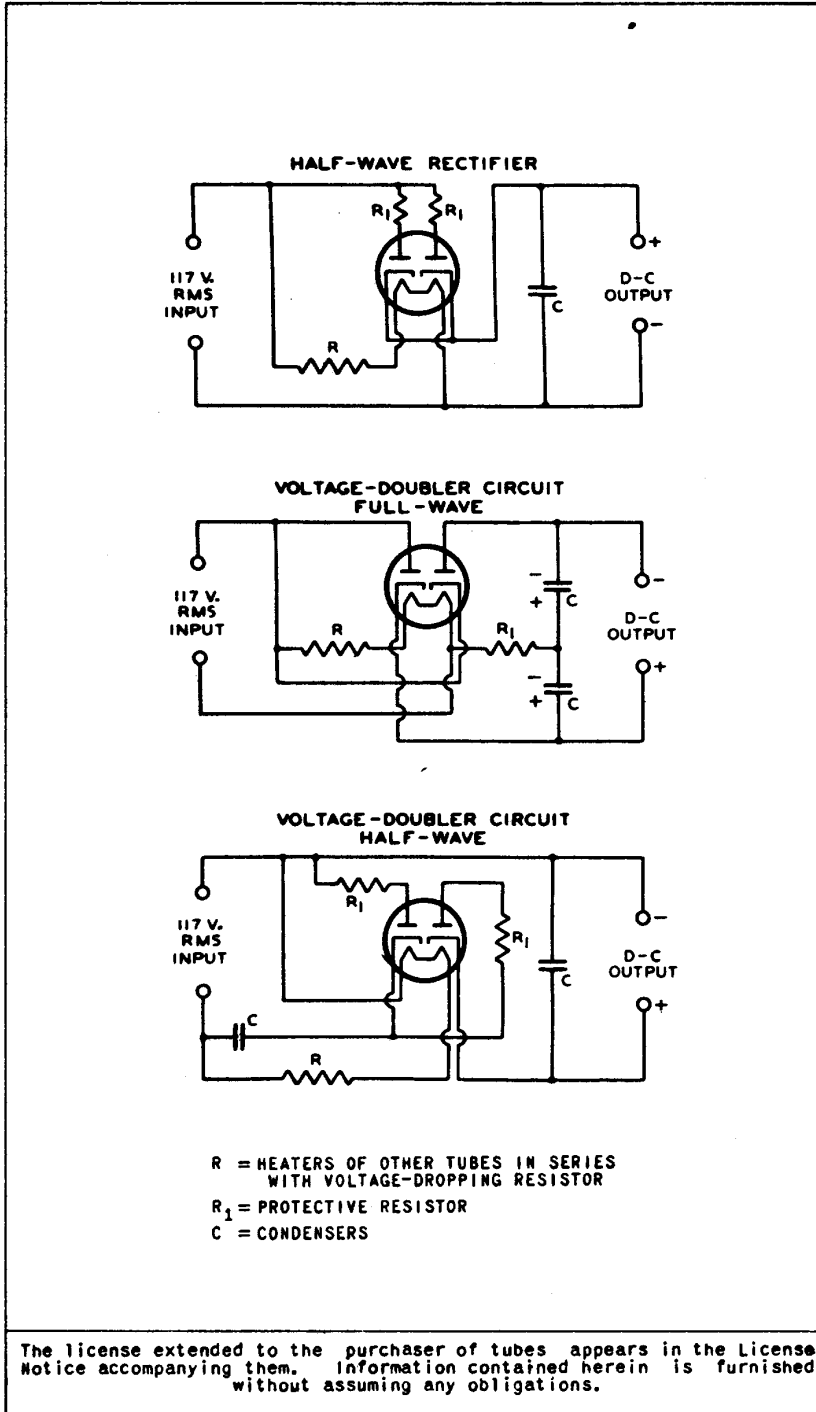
HALF-WAVE RECTIFIER

$R_1$ $R_1$

117 V. RMS INPUT

C

R

+ D-C OUTPUT −

VOLTAGE-DOUBLER CIRCUIT FULL-WAVE

117 V. RMS INPUT

R

$R_1$

− + C

− + C

− D-C OUTPUT +

VOLTAGE-DOUBLER CIRCUIT HALF-WAVE

117 V. RMS INPUT

$R_1$

$R_1$

C

C

R

− D-C OUTPUT +

R = HEATERS OF OTHER TUBES IN SERIES WITH VOLTAGE-DROPPING RESISTOR

$R_1$ = PROTECTIVE RESISTOR

C = CONDENSERS

The license extended to the purchaser of tubes appears in the License Notice accompanying them. Information contained herein is furnished without assuming any obligations.